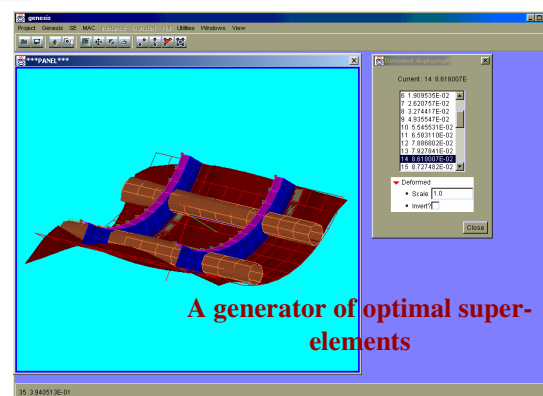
genezis

Project Genesis SE MAC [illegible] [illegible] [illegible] Utilities Windows View

***PANEL***

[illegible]

Current 14 8.618007E

6 1.909535E-02
7 2.620757E-02
8 3.274417E-02
9 4.935547E-02
10 5.545531E-02
11 6.583110E-02
12 7.086802E-02
13 7.927841E-02
14 8.618007E-02
15 8.727482E-02

Deformed

Scale 1.0

Invert?

Close

A generator of optimal super-elements

35 3.940513E-01